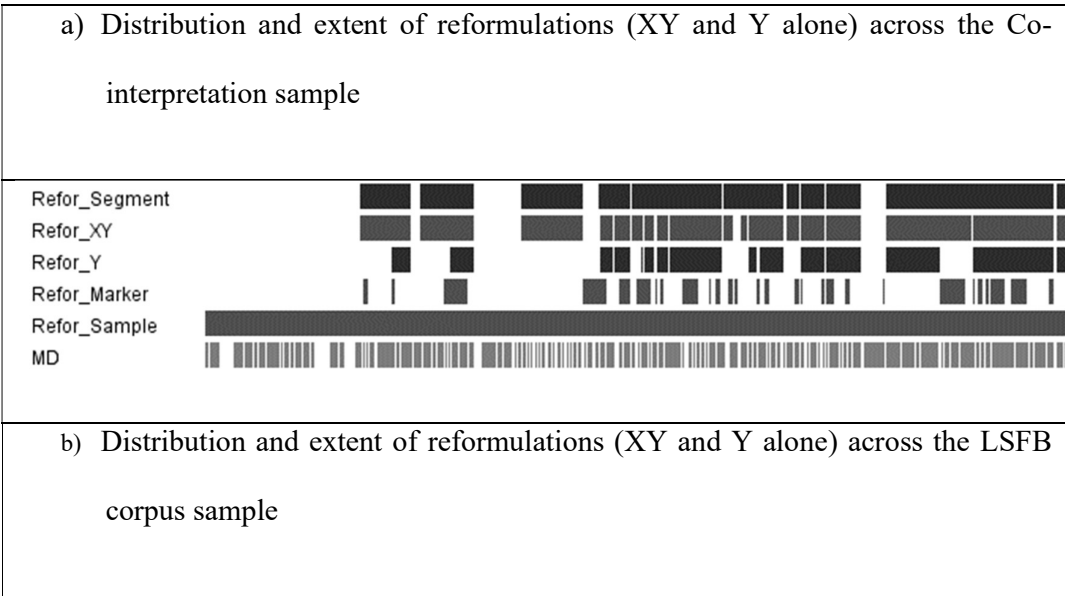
a) Distribution and extent of reformulations (XY and Y alone) across the Co-interpretation sample

Refor_Segment
Refor_XY
Refor_Y
Refor_Marker
Refor_Sample
MD

b) Distribution and extent of reformulations (XY and Y alone) across the LSFB corpus sample